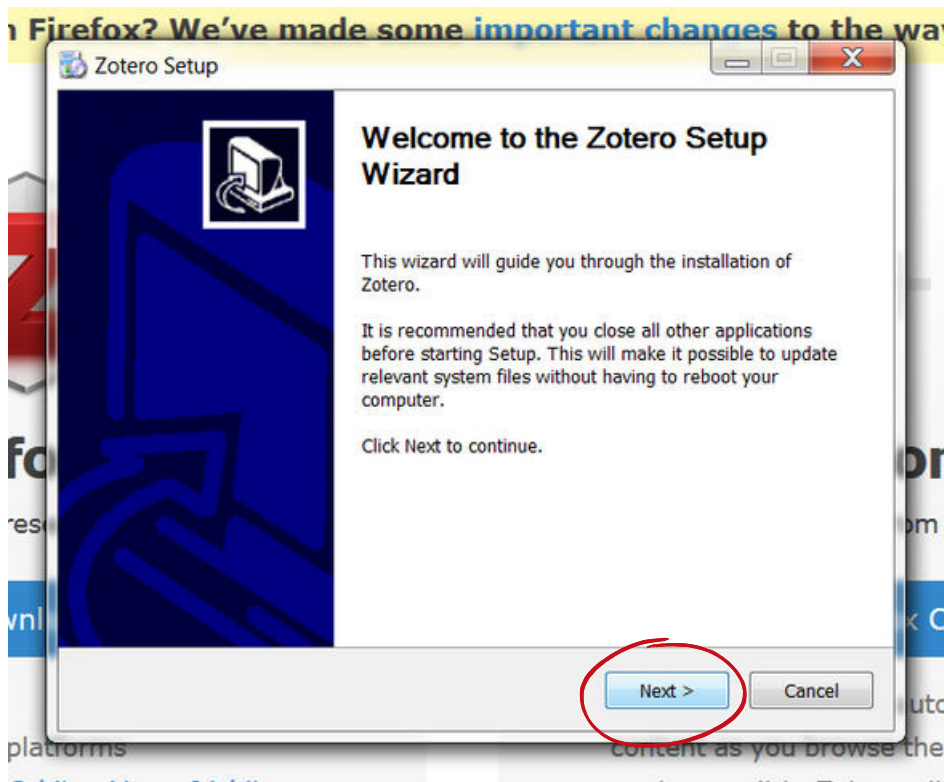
n Firefox? We've made some important changes to the way

Zotero Setup

Welcome to the Zotero Setup Wizard

This wizard will guide you through the installation of Zotero.

It is recommended that you close all other applications before starting Setup. This will make it possible to update relevant system files without having to reboot your computer.

Click Next to continue.

Next >

Cancel

fo

or

res

om

wnl

x C

uto

platforms

content as you browse the